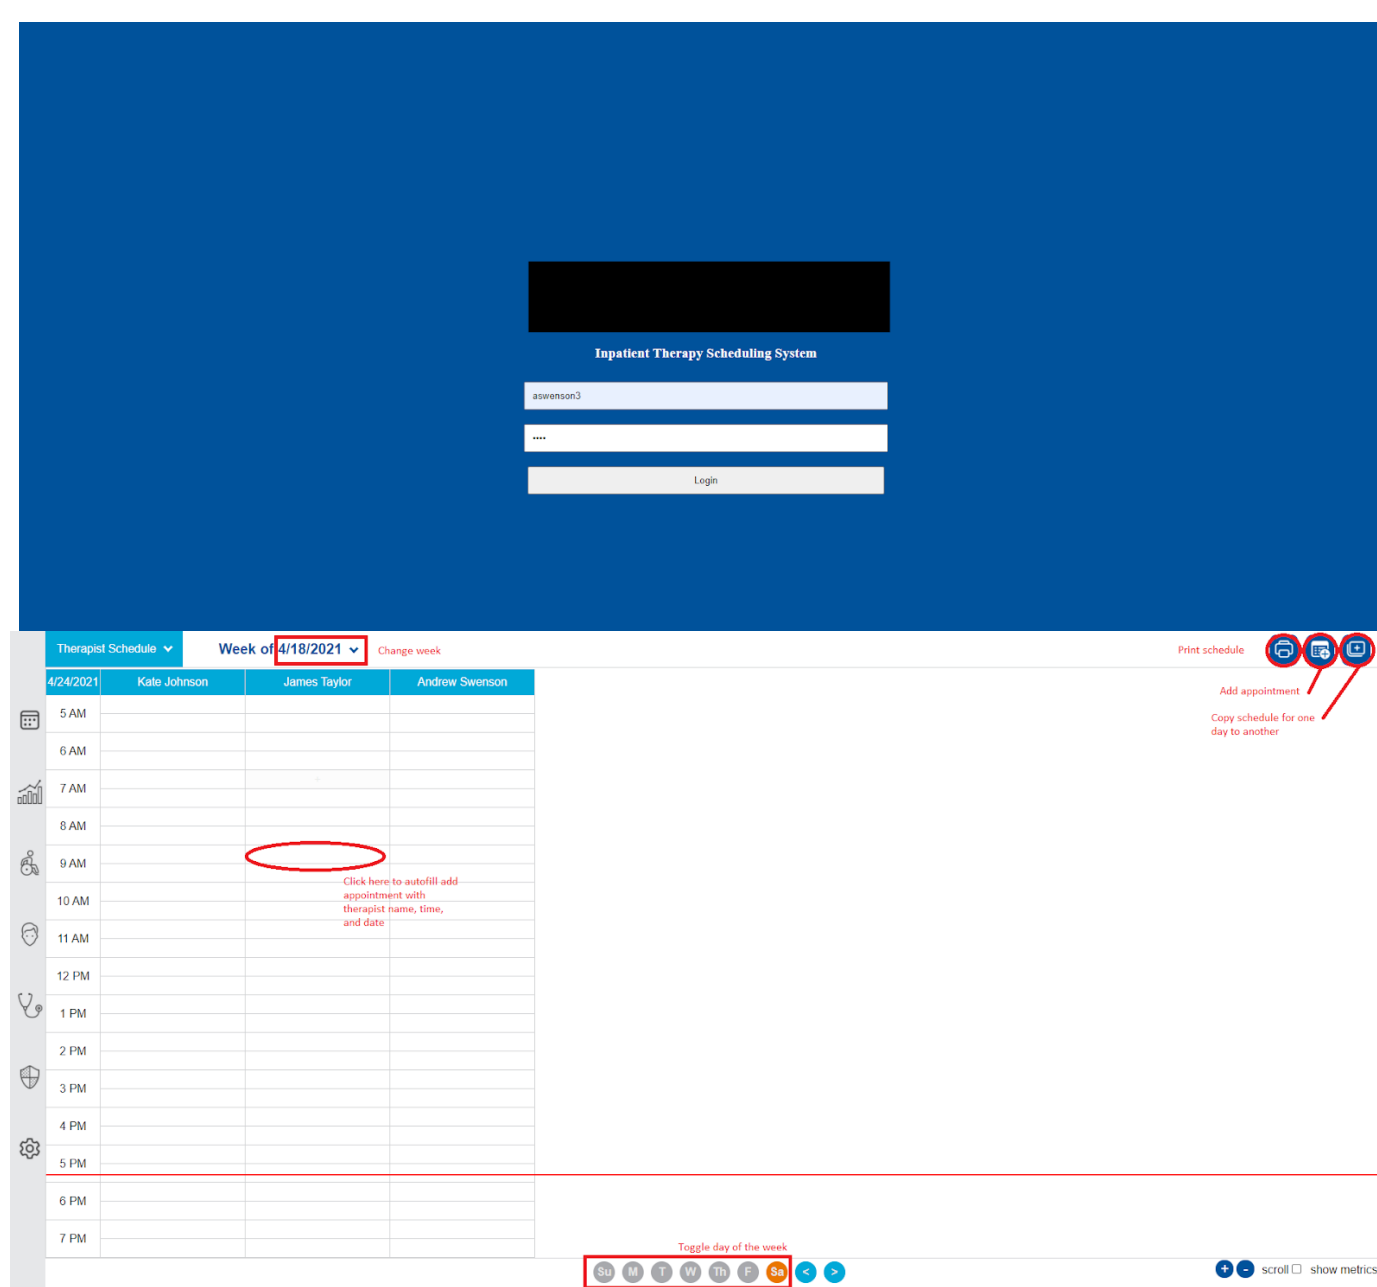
Inpatient Therapy Scheduling System

aswenson3

····

Login

Therapist Schedule

Week of 4/18/2021

Change week

Print schedule

Add appointment

Copy schedule for one day to another

| 4/24/2021 | Kate Johnson | James Taylor | Andrew Swenson |
|---|---|---|---|
| 5 AM | | | |
| 6 AM | | | |
| 7 AM | | | |
| 8 AM | | | |
| 9 AM | | | |
| 10 AM | | | |
| 11 AM | | | |
| 12 PM | | | |
| 1 PM | | | |
| 2 PM | | | |
| 3 PM | | | |
| 4 PM | | | |
| 5 PM | | | |
| 6 PM | | | |
| 7 PM | | | |

Click here to autofill add appointment with therapist name, time, and date

Toggle day of the week

Su M T W Th F Sa < >

+ - scroll show metrics